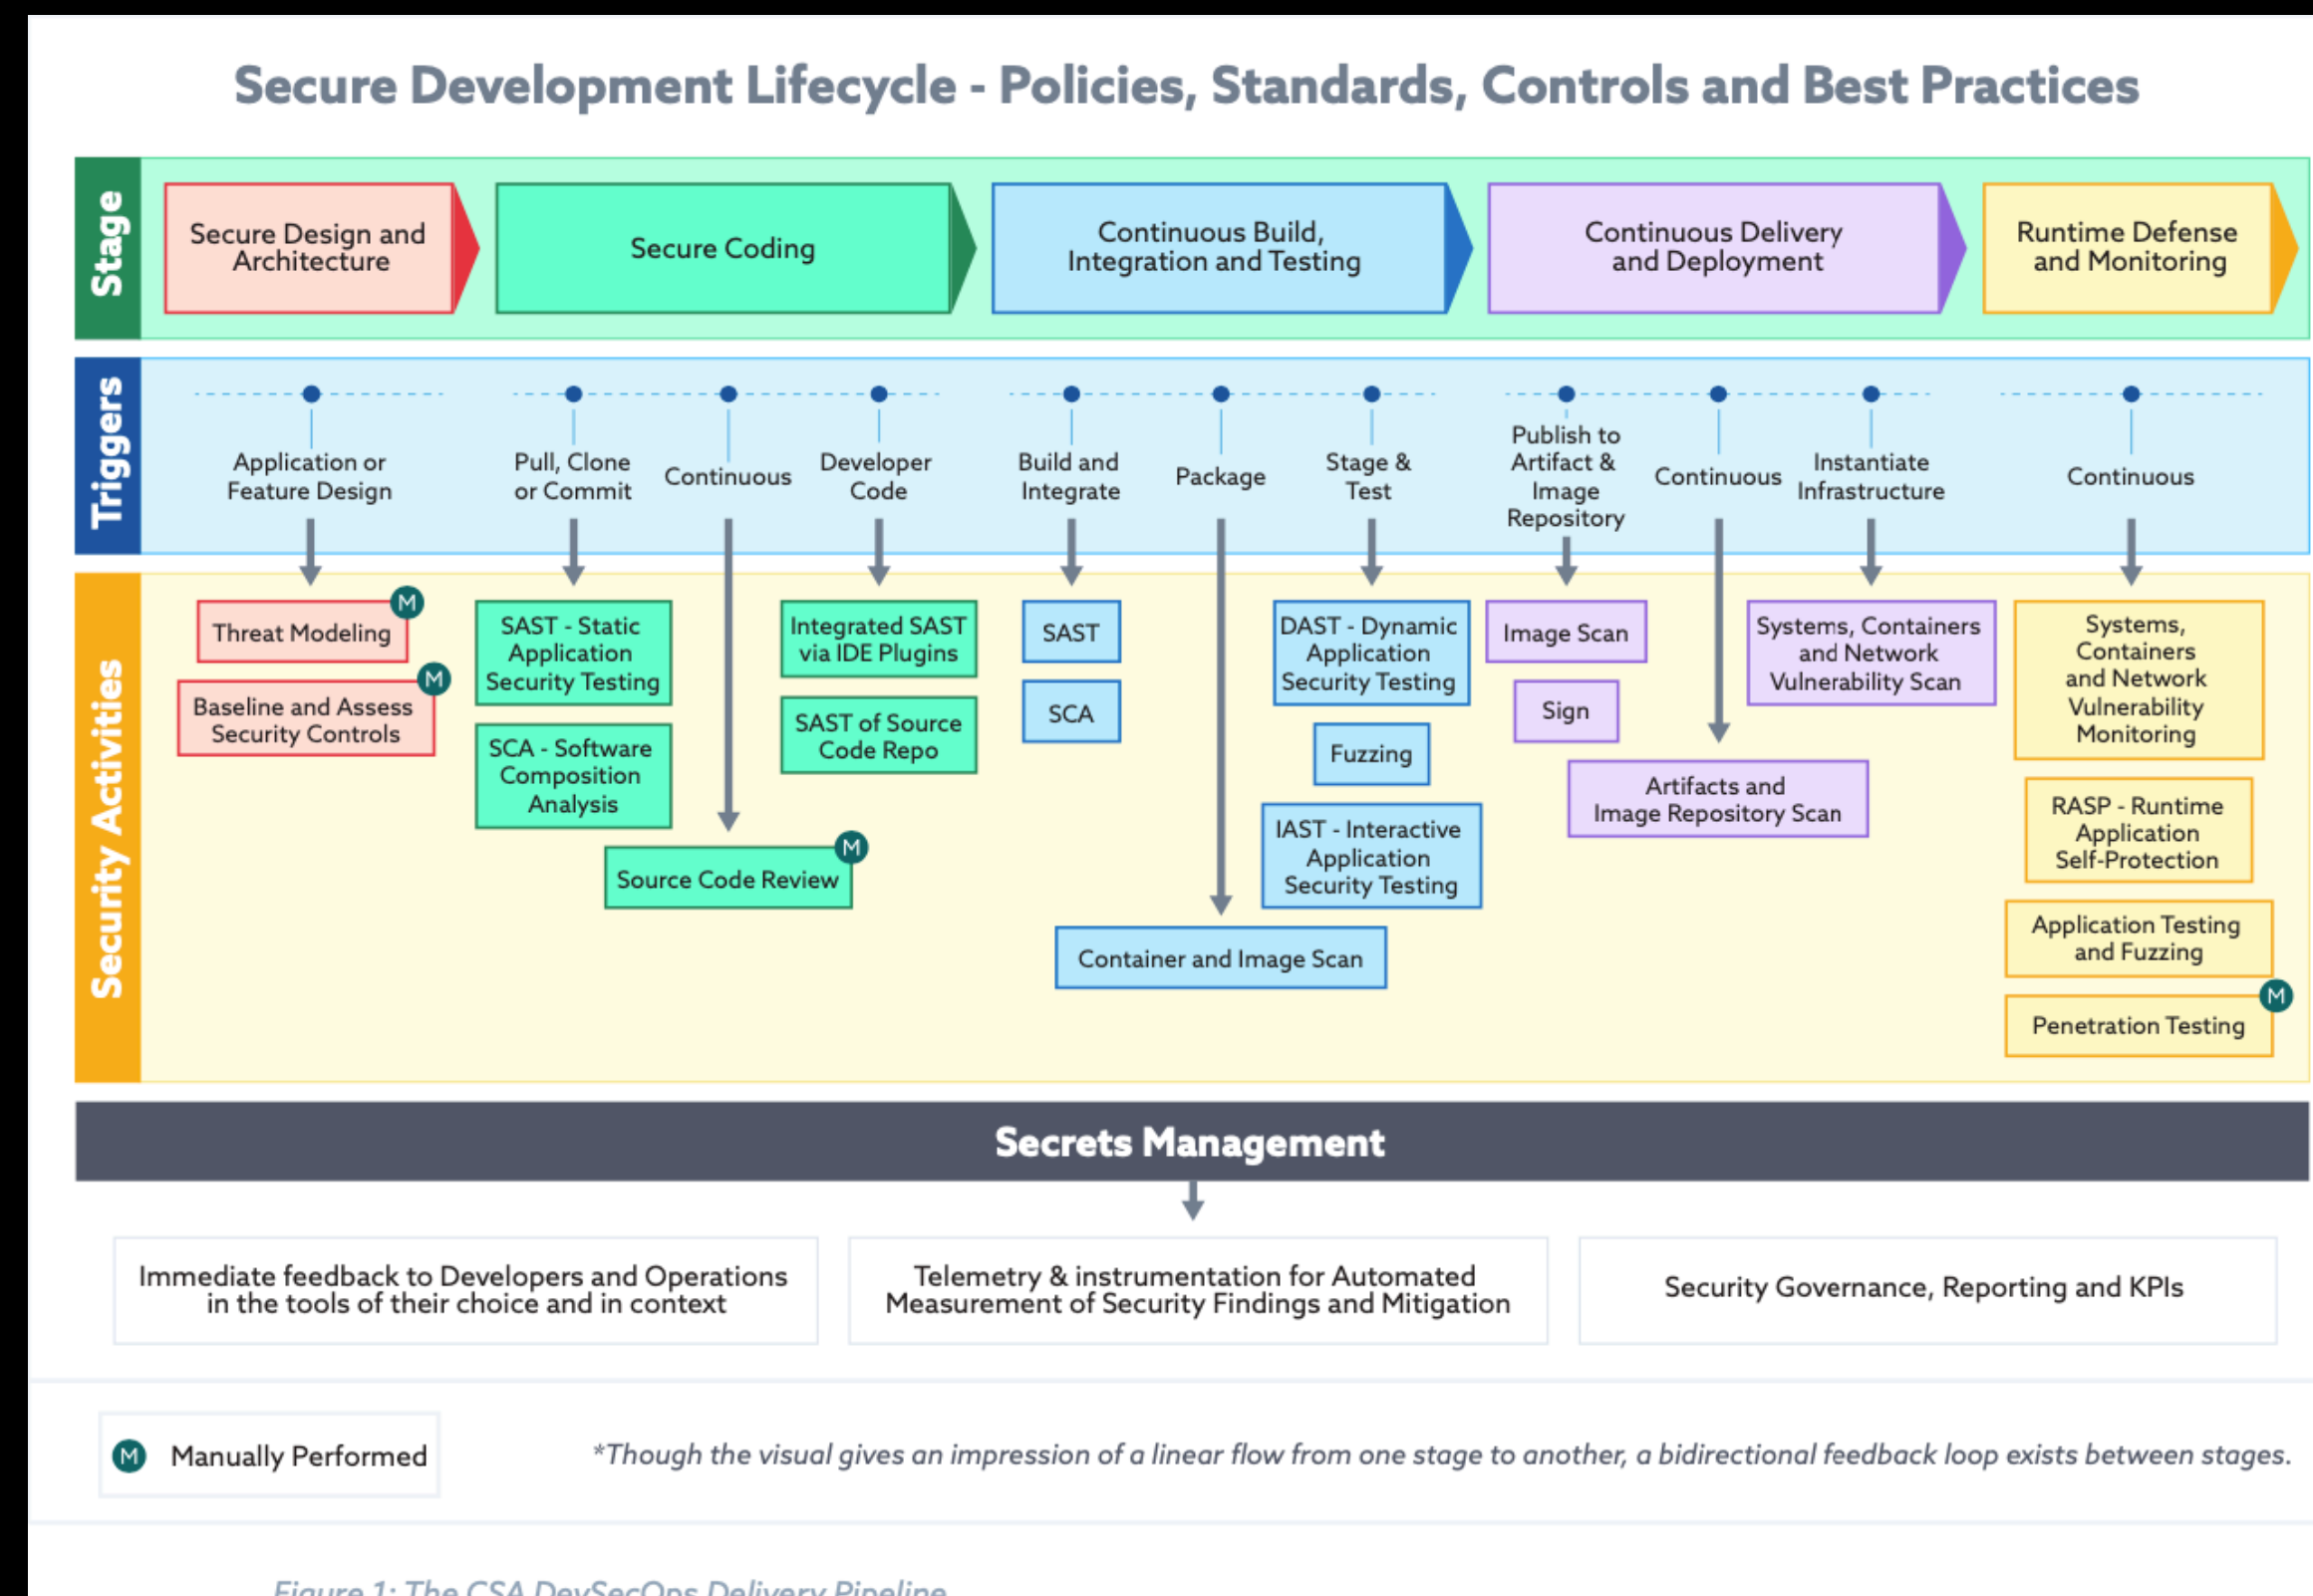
Secure Development Lifecycle - Policies, Standards, Controls and Best Practices

Stage

Secure Design and Architecture

Secure Coding

Continuous Build, Integration and Testing

Continuous Delivery and Deployment

Runtime Defense and Monitoring

Triggers

Application or Feature Design

Pull, Clone or Commit

Continuous

Developer Code

Build and Integrate

Package

Stage & Test

Publish to Artifact & Image Repository

Continuous

Instantiate Infrastructure

Continuous

Security Activities

Threat Modeling M

Baseline and Assess Security Controls M

SAST - Static Application Security Testing

SCA - Software Composition Analysis

Source Code Review M

Integrated SAST via IDE Plugins

SAST of Source Code Repo

SAST

SCA

DAST - Dynamic Application Security Testing

Fuzzing

IAST - Interactive Application Security Testing

Container and Image Scan

Image Scan

Sign

Artifacts and Image Repository Scan

Systems, Containers and Network Vulnerability Scan

Systems, Containers and Network Vulnerability Monitoring

RASP - Runtime Application Self-Protection

Application Testing and Fuzzing

Penetration Testing M

Secrets Management

Immediate feedback to Developers and Operations in the tools of their choice and in context

Telemetry & instrumentation for Automated Measurement of Security Findings and Mitigation

Security Governance, Reporting and KPIs

M Manually Performed

*Though the visual gives an impression of a linear flow from one stage to another, a bidirectional feedback loop exists between stages.

Figure 1: The CSA DevSecOps Delivery Pipeline